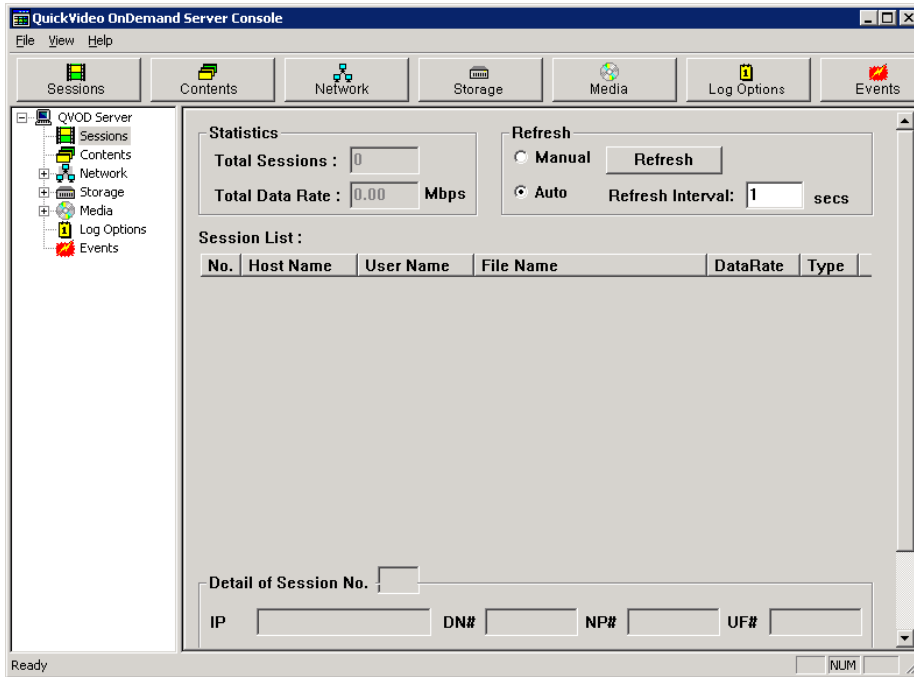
QuickVideo OnDemand Server Console

File View Help

Sessions
Contents
Network
Storage
Media
Log Options
Events

QVOD Server
Sessions
Contents
Network
Storage
Media
Log Options
Events

Statistics
Total Sessions : 0
Total Data Rate : 0.00 Mbps

Refresh
Manual
Refresh
Auto
Refresh Interval: 1 secs

Session List :

| No. | Host Name | User Name | File Name | DataRate | Type |
|---|---|---|---|---|---|

Detail of Session No.

IP
DN#
NP#
UF#

Ready
NUM